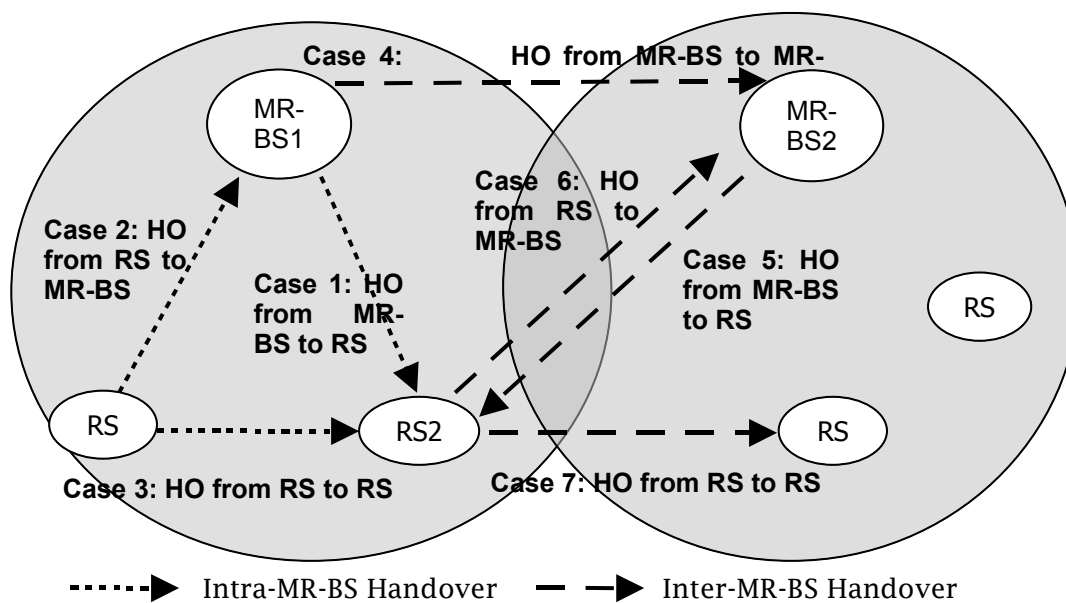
Case 4: HO from MR-BS to MR-

MR-BS1

MR-BS2

Case 6: HO from RS to MR-BS

Case 2: HO from RS to MR-BS

Case 1: HO from MR-BS to RS

Case 5: HO from MR-BS to RS

RS

RS

RS2

RS

Case 3: HO from RS to RS

Case 7: HO from RS to RS

Intra-MR-BS Handover

Inter-MR-BS Handover